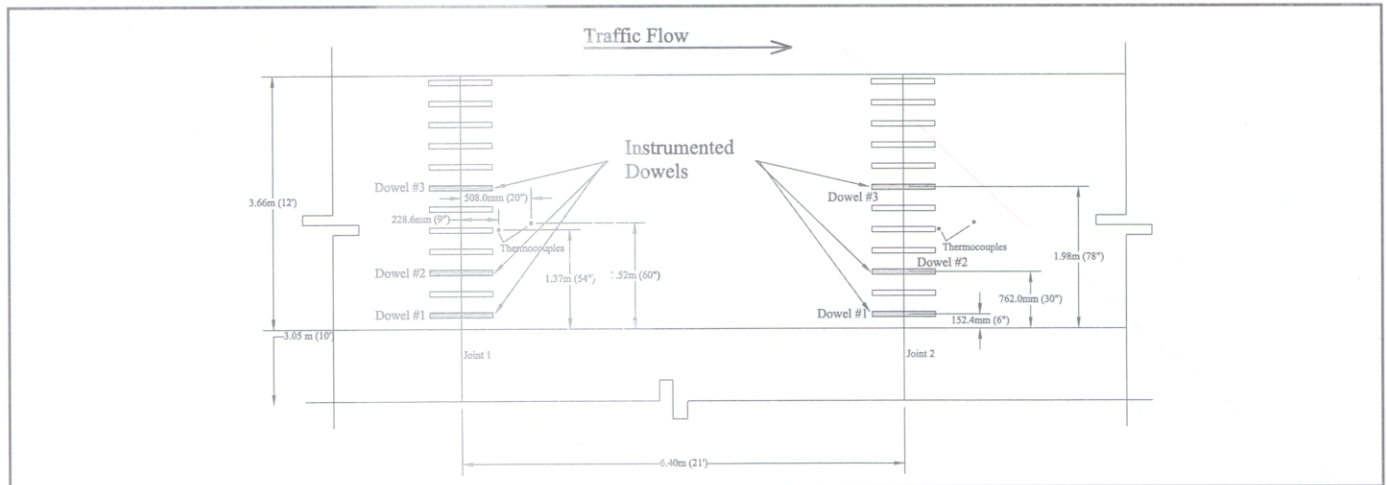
Traffic Flow

Instrumented Dowels

Dowel #3
508.0mm (20")
228.6mm (9")
Thermocouples
Dowel #2
1.37m (54") 1.52m (60")
Dowel #1

3.66m (12')
3.05 m (10')

Dowel #3
Thermocouples
Dowel #2
1.98m (78")
762.0mm (30")
Dowel #1
152.4mm (6")

Joint 1
Joint 2

6.40m (21')